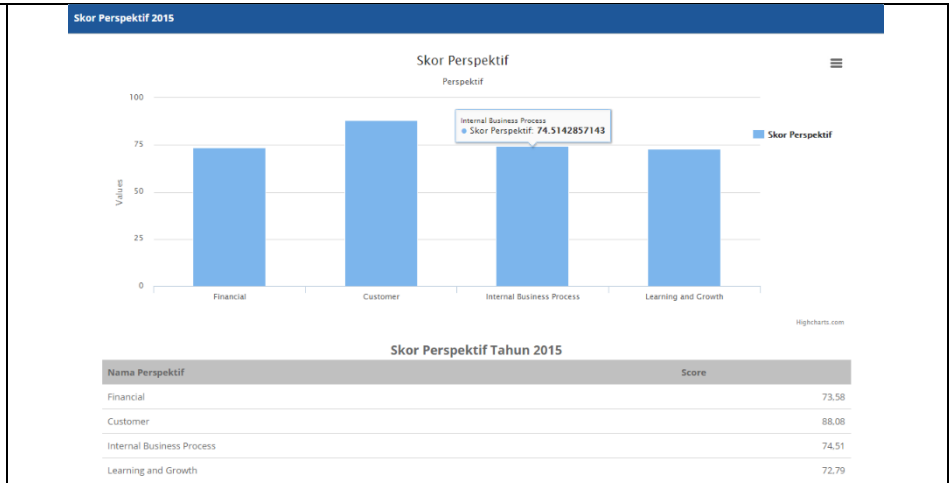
Skor Perspektif 2015

Skor Perspektif

Perspektif

100

75

50

25

0

Values

Internal Business Process
● Skor Perspektif: 74.5142857143

Skor Perspektif

Financial

Customer

Internal Business Process

Learning and Growth

Highcharts.com

Skor Perspektif Tahun 2015

| Nama Perspektif | Score |
|---|---|
| Financial | 73,58 |
| Customer | 88,08 |
| Internal Business Process | 74,51 |
| Learning and Growth | 72,79 |